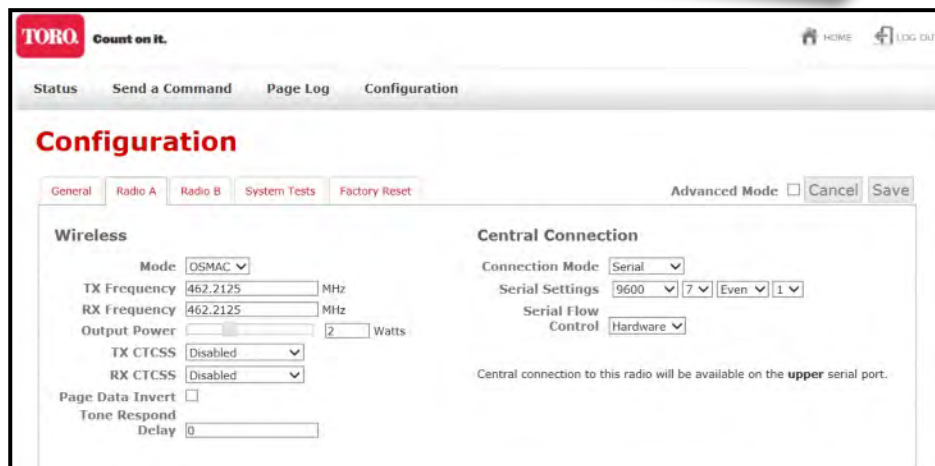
TORO. Count on it.

HOME LOG OUT

Status Send a Command Page Log Configuration

Configuration

General Radio A Radio B System Tests Factory Reset

Advanced Mode Cancel Save

Wireless

Mode OSMAC
TX Frequency 462.2125 MHz
RX Frequency 462.2125 MHz
Output Power 2 Watts
TX CTCSS Disabled
RX CTCSS Disabled
Page Data Invert
Tone Respond Delay 0

Central Connection

Connection Mode Serial
Serial Settings 9600 7 Even 1
Serial Flow Control Hardware

Central connection to this radio will be available on the **upper** serial port.